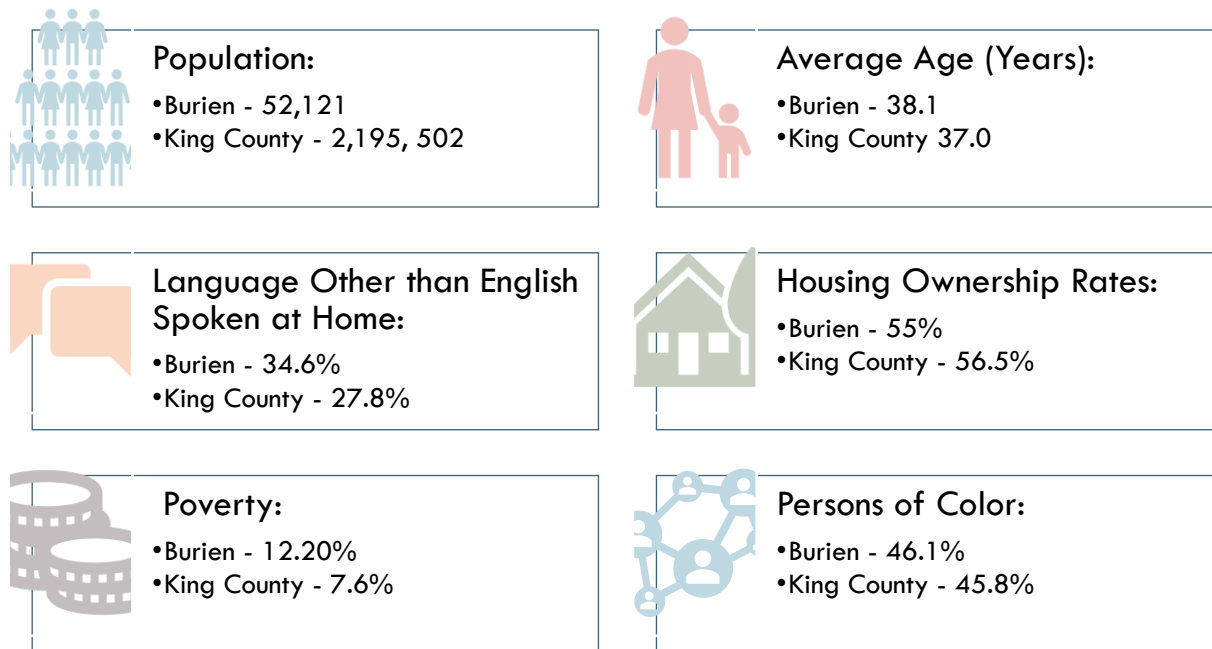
Population:
•Burien - 52,121
•King County - 2,195, 502

Average Age (Years):
•Burien - 38.1
•King County 37.0

Language Other than English Spoken at Home:
•Burien - 34.6%
•King County - 27.8%

Housing Ownership Rates:
•Burien - 55%
•King County - 56.5%

Poverty:
•Burien - 12.20%
•King County - 7.6%

Persons of Color:
•Burien - 46.1%
•King County - 45.8%